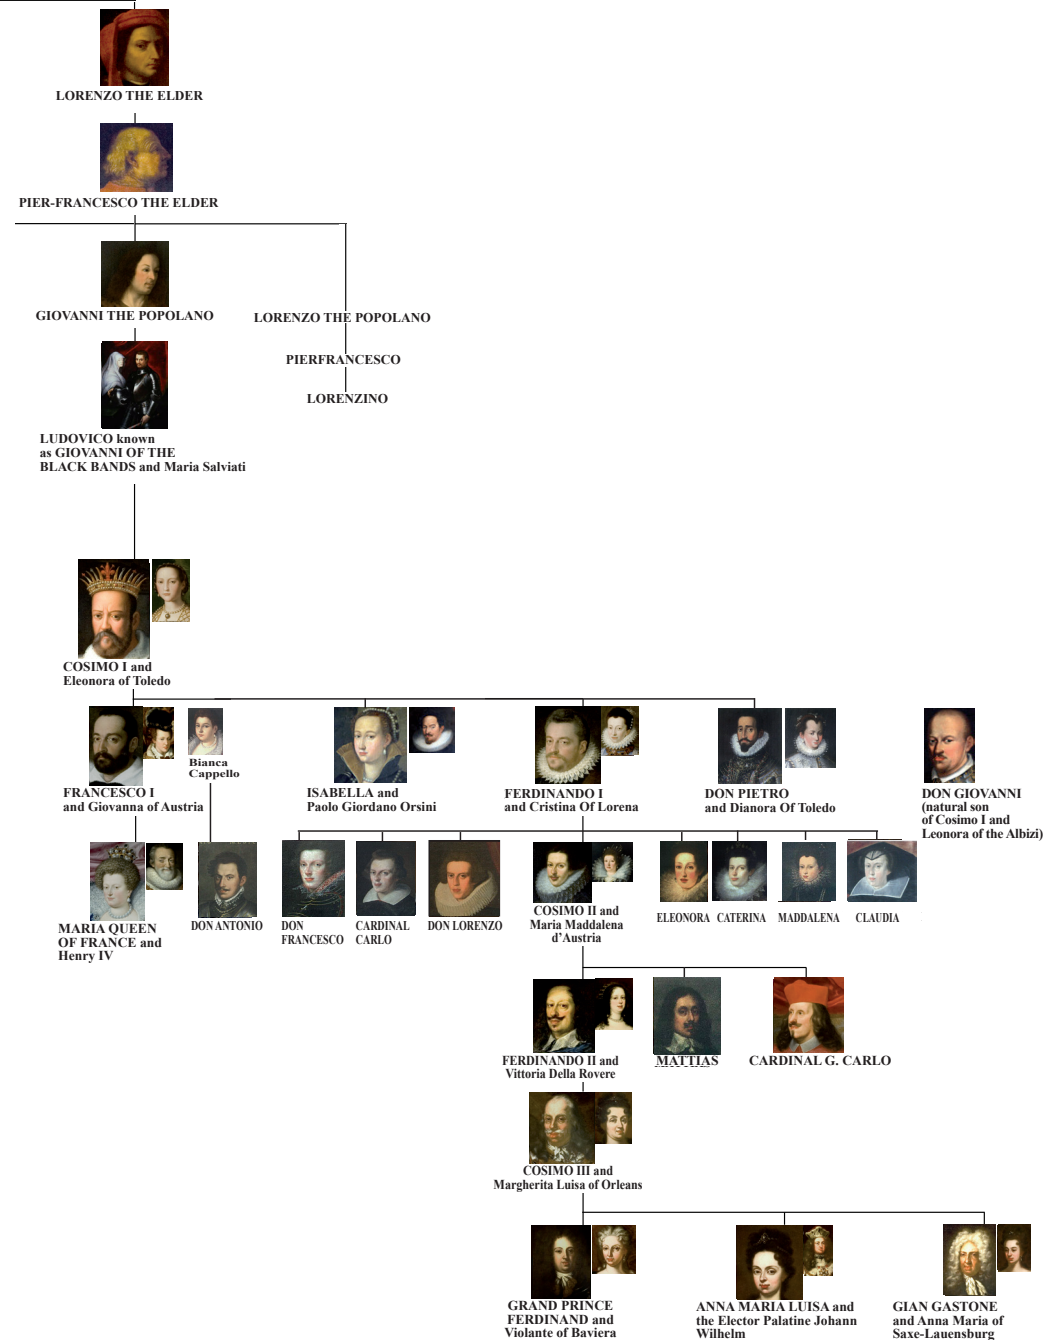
LORENZO THE ELDER

PIER-FRANCESCO THE ELDER

GIOVANNI THE POPOLANO

LORENZO THE POPOLANO

PIERFRANCESCO

LORENZINO

LUDOVICO known as GIOVANNI OF THE BLACK BANDS and Maria Salviati

COSIMO I and Eleonora of Toledo

FRANCESCO I and Giovanna of Austria

Bianca Cappello

ISABELLA and Paolo Giordano Orsini

FERDINANDO I and Cristina Of Lorena

DON PIETRO and Dianora Of Toledo

DON GIOVANNI (natural son of Cosimo I and Leonora of the Albizi)

MARIA QUEEN OF FRANCE and Henry IV

DON ANTONIO

DON FRANCESCO

CARDINAL CARLO

DON LORENZO

COSIMO II and Maria Maddalena d'Austria

ELEONORA

CATERINA

MADDALENA

CLAUDIA

FERDINANDO II and Vittoria Della Rovere

MATTIAS

CARDINAL G. CARLO

COSIMO III and Margherita Luisa of Orleans

GRAND PRINCE FERDINAND and Violante of Baviera

ANNA MARIA LUISA and the Elector Palatine Johann Wilhelm

GIAN GASTONE and Anna Maria of Saxe-Lauensburg